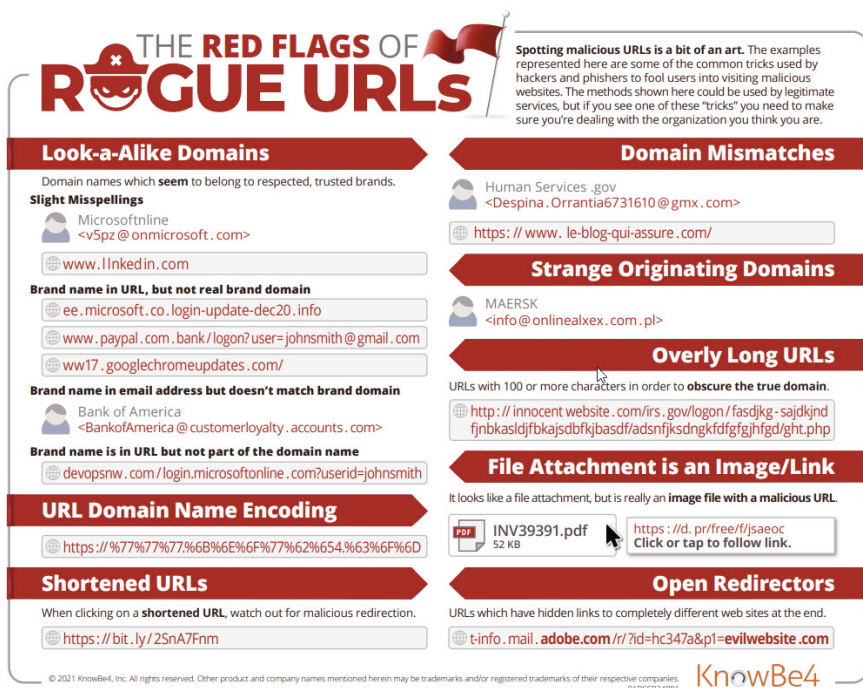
THE RED FLAGS OF ROGUE URLs

Spotting malicious URLs is a bit of an art. The examples represented here are some of the common tricks used by hackers and phishers to fool users into visiting malicious websites. The methods shown here could be used by legitimate services, but if you see one of these "tricks" you need to make sure you're dealing with the organization you think you are.

Look-a-Alike Domains

Domain names which seem to belong to respected, trusted brands.

Slight Misspellings

Microsoftnline
<v5pz@onmicrosoft.com>

www.l1nkedin.com

Brand name in URL, but not real brand domain

ee.microsoft.co.login-update-dec20.info

www.paypal.com.bank/logon?user=johnsmith@gmail.com

ww17.googlechromeupdates.com/

Brand name in email address but doesn't match brand domain

Bank of America
<BankofAmerica@customerloyalty.accounts.com>

Brand name is in URL but not part of the domain name

devopsnw.com/login.microsoftonline.com?userid=johnsmith

URL Domain Name Encoding

https://%77%77%77.%6B%6E%6F%77%62%654.%63%6F%6D

Shortened URLs

When clicking on a shortened URL, watch out for malicious redirection.

https://bit.ly/2SnA7Fnm

Domain Mismatches

Human Services .gov
<Despina.Orrantia6731610@gmx.com>

https://www.le-blog-qui-assure.com/

Strange Originating Domains

MAERSK
<info@onlinealxex.com.pl>

Overly Long URLs

URLs with 100 or more characters in order to obscure the true domain.

http://innocentwebsite.com/irs.gov/logon/fasdjkg-sajdkjndfjnbkasldjfbkajsdbfkjbasdf/adsnfjksdngkfdfgfgjhfgd/ght.php

File Attachment is an Image/Link

It looks like a file attachment, but is really an image file with a malicious URL.

INV39391.pdf
52 KB

https://d.pr/free/f/jsaeoc
Click or tap to follow link.

Open Redirectors

URLs which have hidden links to completely different web sites at the end.

t-info.mail.adobe.com/r/?id=hc347a&p1=evilwebsite.com

© 2021 KnowBe4, Inc. All rights reserved. Other product and company names mentioned herein may be trademarks and/or registered trademarks of their respective companies.

KnowBe4